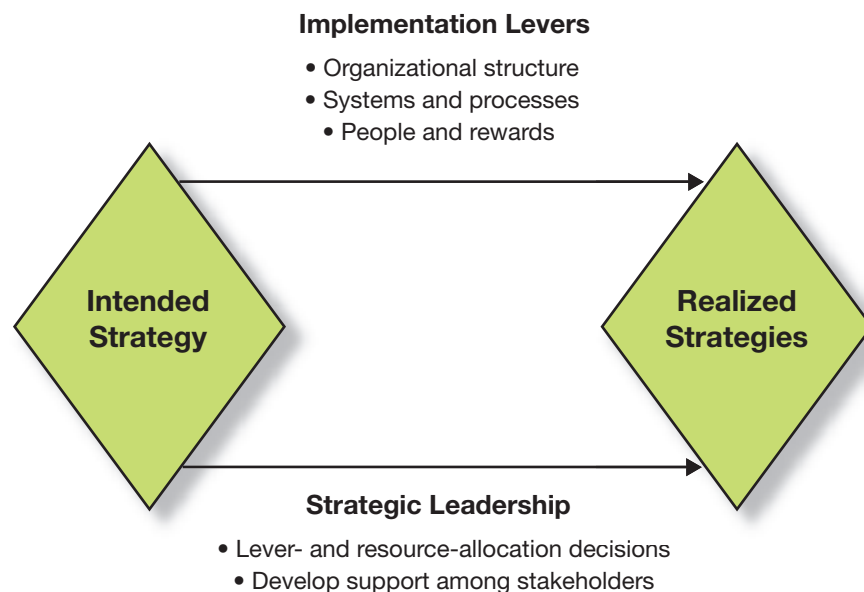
Implementation Levers

• Organizational structure
• Systems and processes
• People and rewards

Intended Strategy

Realized Strategies

Strategic Leadership

• Lever- and resource-allocation decisions
• Develop support among stakeholders